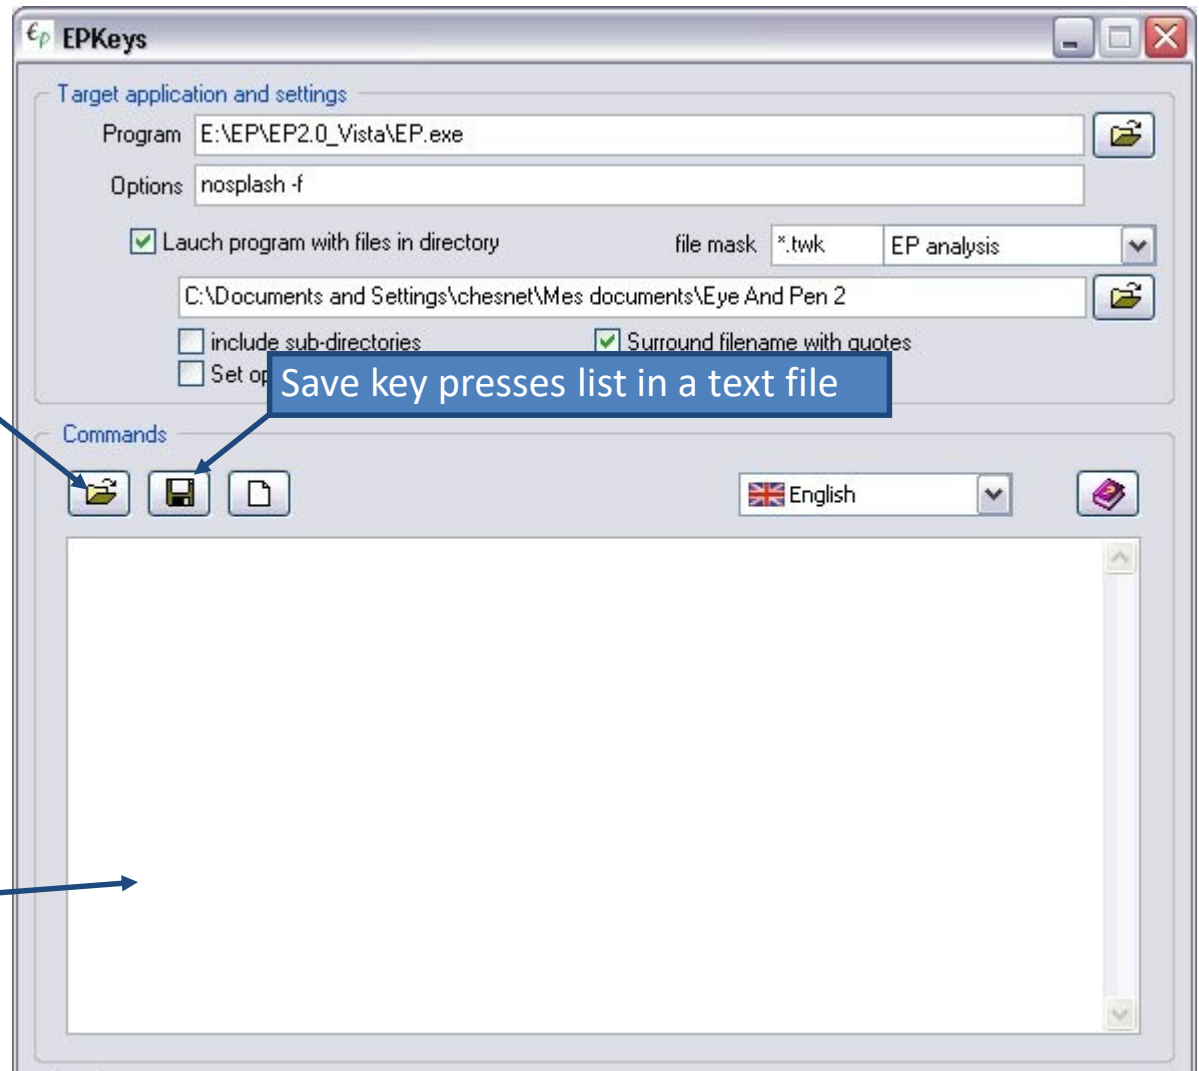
EPKeys

Target application and settings

Program E:\EP\EP2.0_Vista\EP.exe

Options nosplash -f

Lauch program with files in directory

file mask *.twk

EP analysis

C:\Documents and Settings\chesnet\Mes documents\Eye And Pen 2

include sub-directories

Surround filename with quotes

Set op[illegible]

Save key presses list in a text file

Commands

English